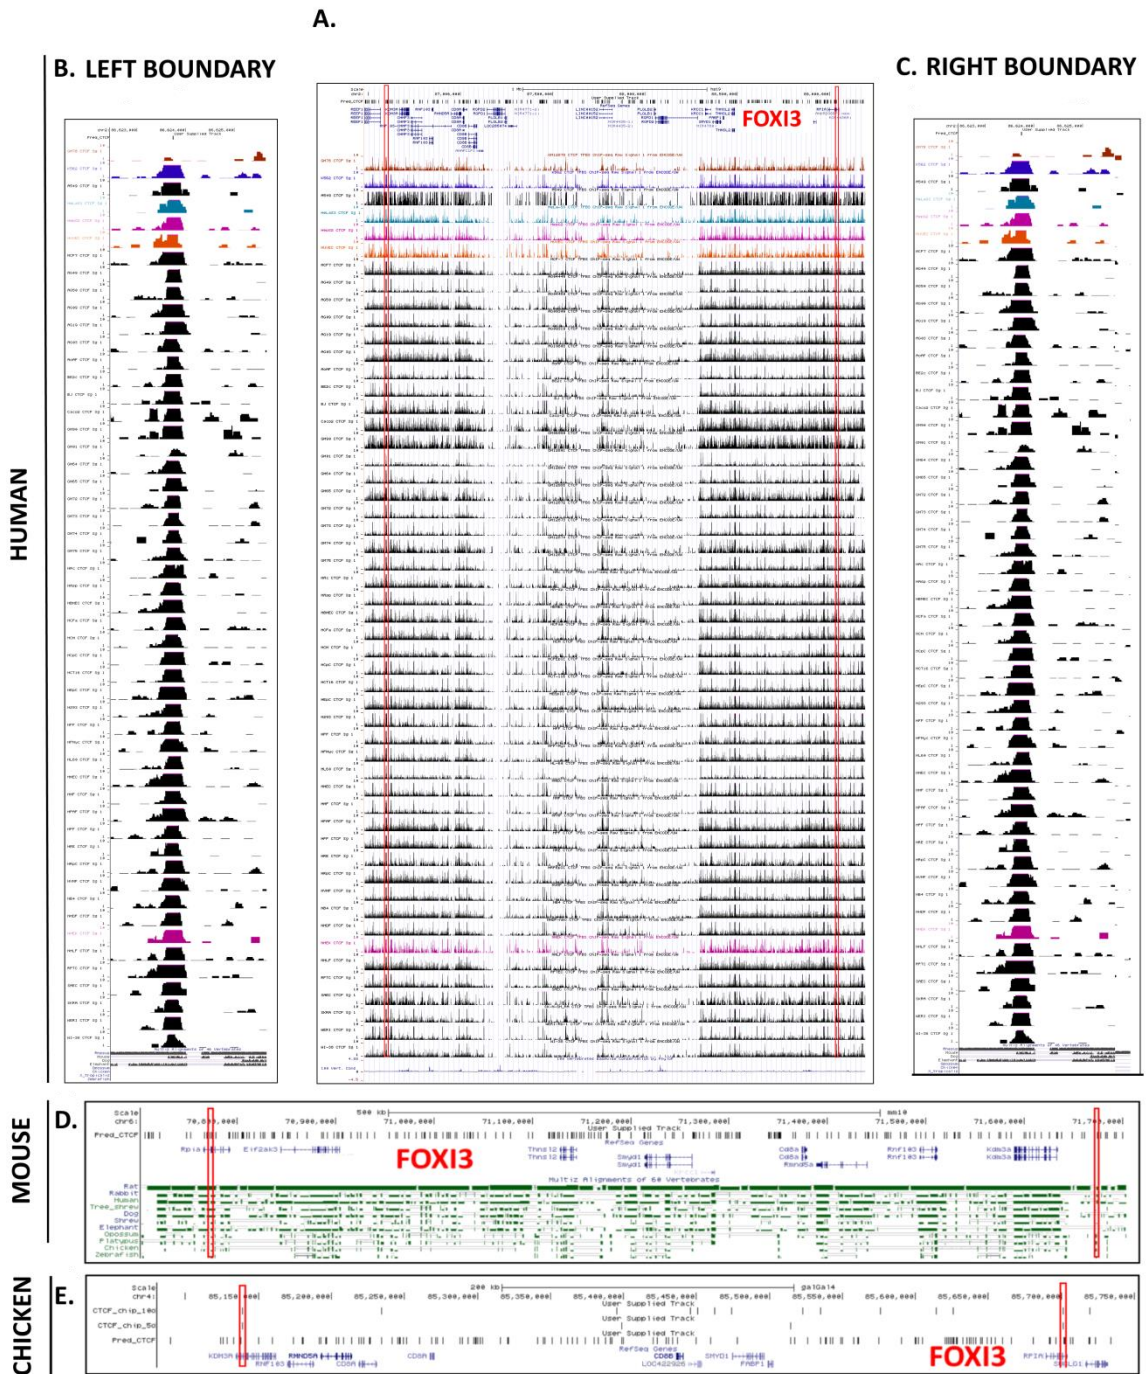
A.

B. LEFT BOUNDARY

C. RIGHT BOUNDARY

HUMAN

FOXI3

MOUSE

D.

Scale
chr6:
Pred_CTCF

500 kb
70,8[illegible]
70,900,000
71,000,000
71,100,000
71,200,000
71,300,000
71,400,000
71,500,000
71,600,000
71,7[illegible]
mm10

User Supplied Track
RefSeq Genes

Rpia
Eif2ak3
Thnsl2
Thnsl2
Smyd1
Smyd1
Cd8a
Cd8a
Rnf103
Rnf103
Kdm3a
Kdm3a

FOXI3

Multiz Alignments of 60 Vertebrates

Rat
Rabbit
Human
Tree_shrew
Dog
Shrew
Elephant
Opossum
Platypus
Chicken
Zebrafish

CHICKEN

E.

Scale
chr4:
CTCF_chip_10d
CTCF_chip_5d
Pred_CTCF

200 kb
galGal4
85,150,000
85,200,000
85,250,000
85,300,000
85,350,000
85,400,000
85,450,000
85,500,000
85,550,000
85,600,000
85,650,000
85,700,000
85,750,000

User Supplied Track
User Supplied Track
User Supplied Track
RefSeq Genes

KDM3A
RNF103
RMND5A
CD8A
CD8A
CD8B
LOC422926
SMYD1
FABP1
RPIA
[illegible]

FOXI3